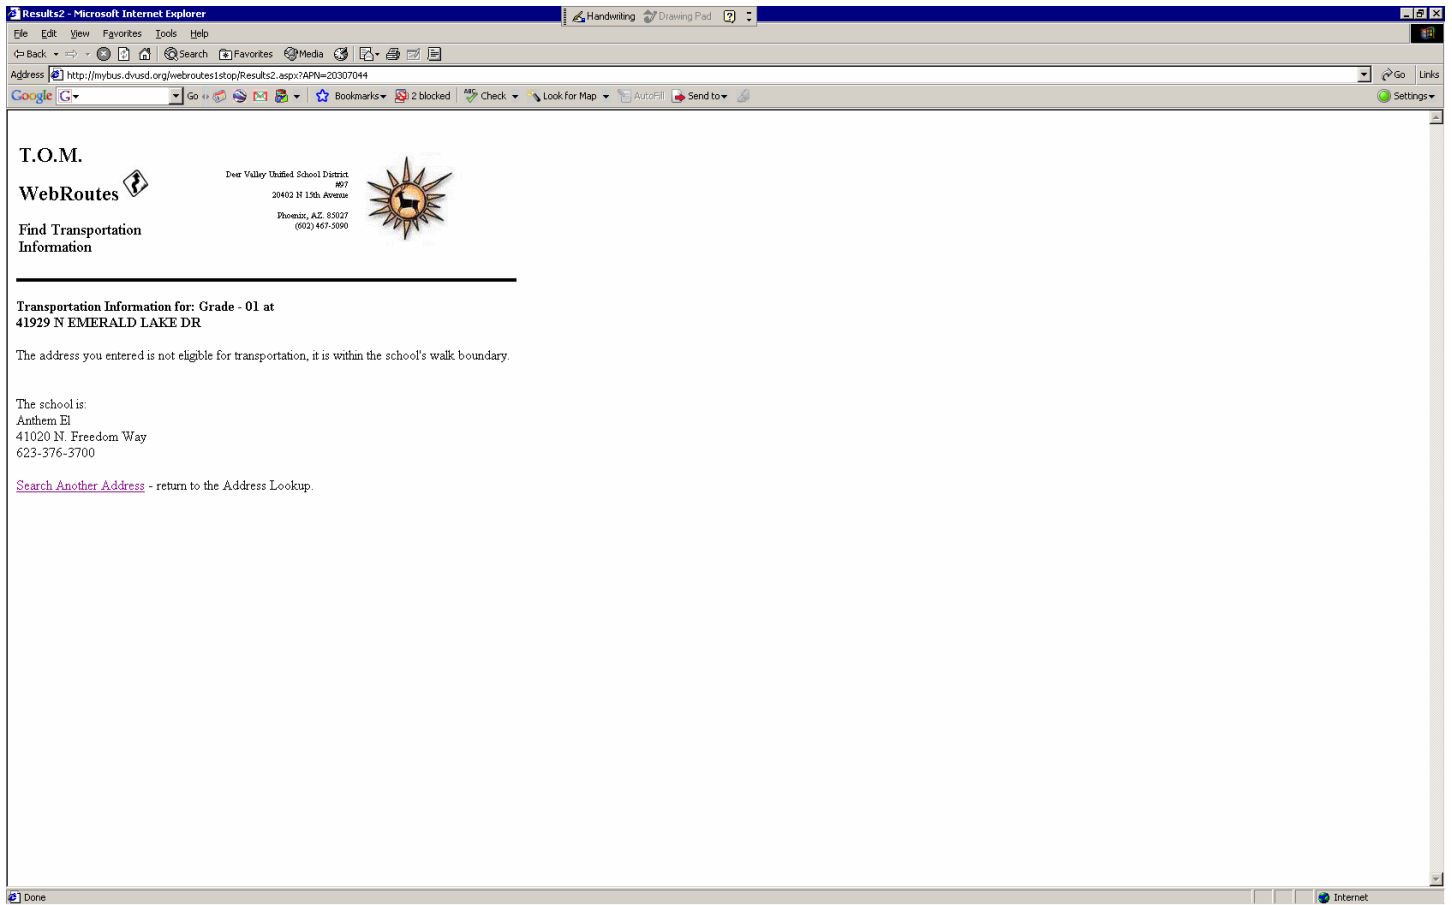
Results2 - Microsoft Internet Explorer

Handwriting Drawing Pad

File Edit View Favorites Tools Help

Back Search Favorites Media

Address http://mybus.dvusd.org/webroutes1stop/Results2.aspx?APN=20307044

Go Links

Google Go Bookmarks 2 blocked Check Look for Map AutoFill Send to Settings

T.O.M.

WebRoutes

Find Transportation Information

Deer Valley Unified School District
#97
20402 N 15th Avenue

Phoenix, AZ. 85027
(602) 467-5090

Transportation Information for: Grade - 01 at
41929 N EMERALD LAKE DR

The address you entered is not eligible for transportation, it is within the school's walk boundary.

The school is:
Anthem El
41020 N. Freedom Way
623-376-3700

Search Another Address - return to the Address Lookup.

Done

Internet